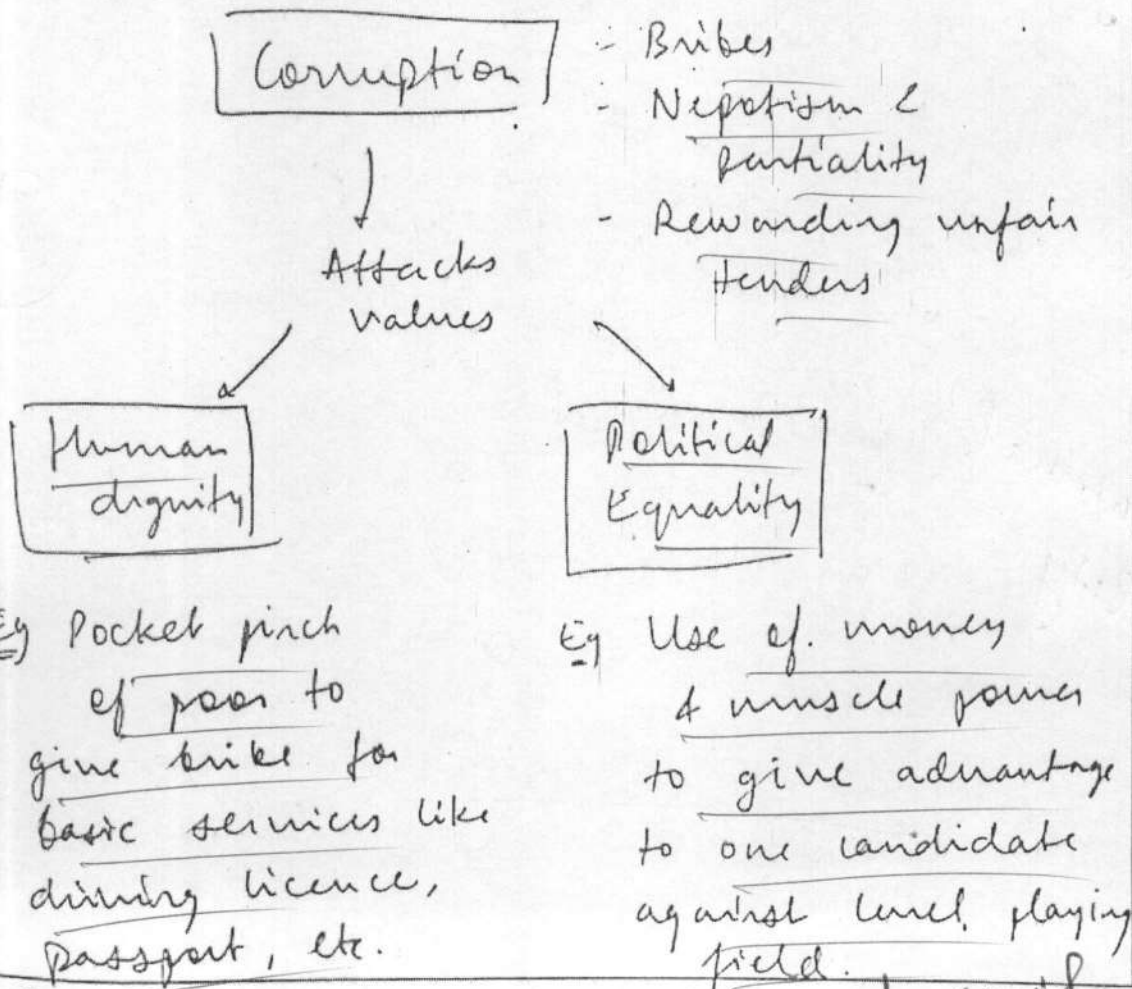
Corruption

- Bribes
- Nepotism & partiality
- Rewarding unfair tenders

Attacks values

Human dignity

Political Equality

Eg Pocket pinch of poor to give bribe for basic services like driving licence, passport, etc.

Eg Use of money & muscle power to give advantage to one candidate against level playing field.